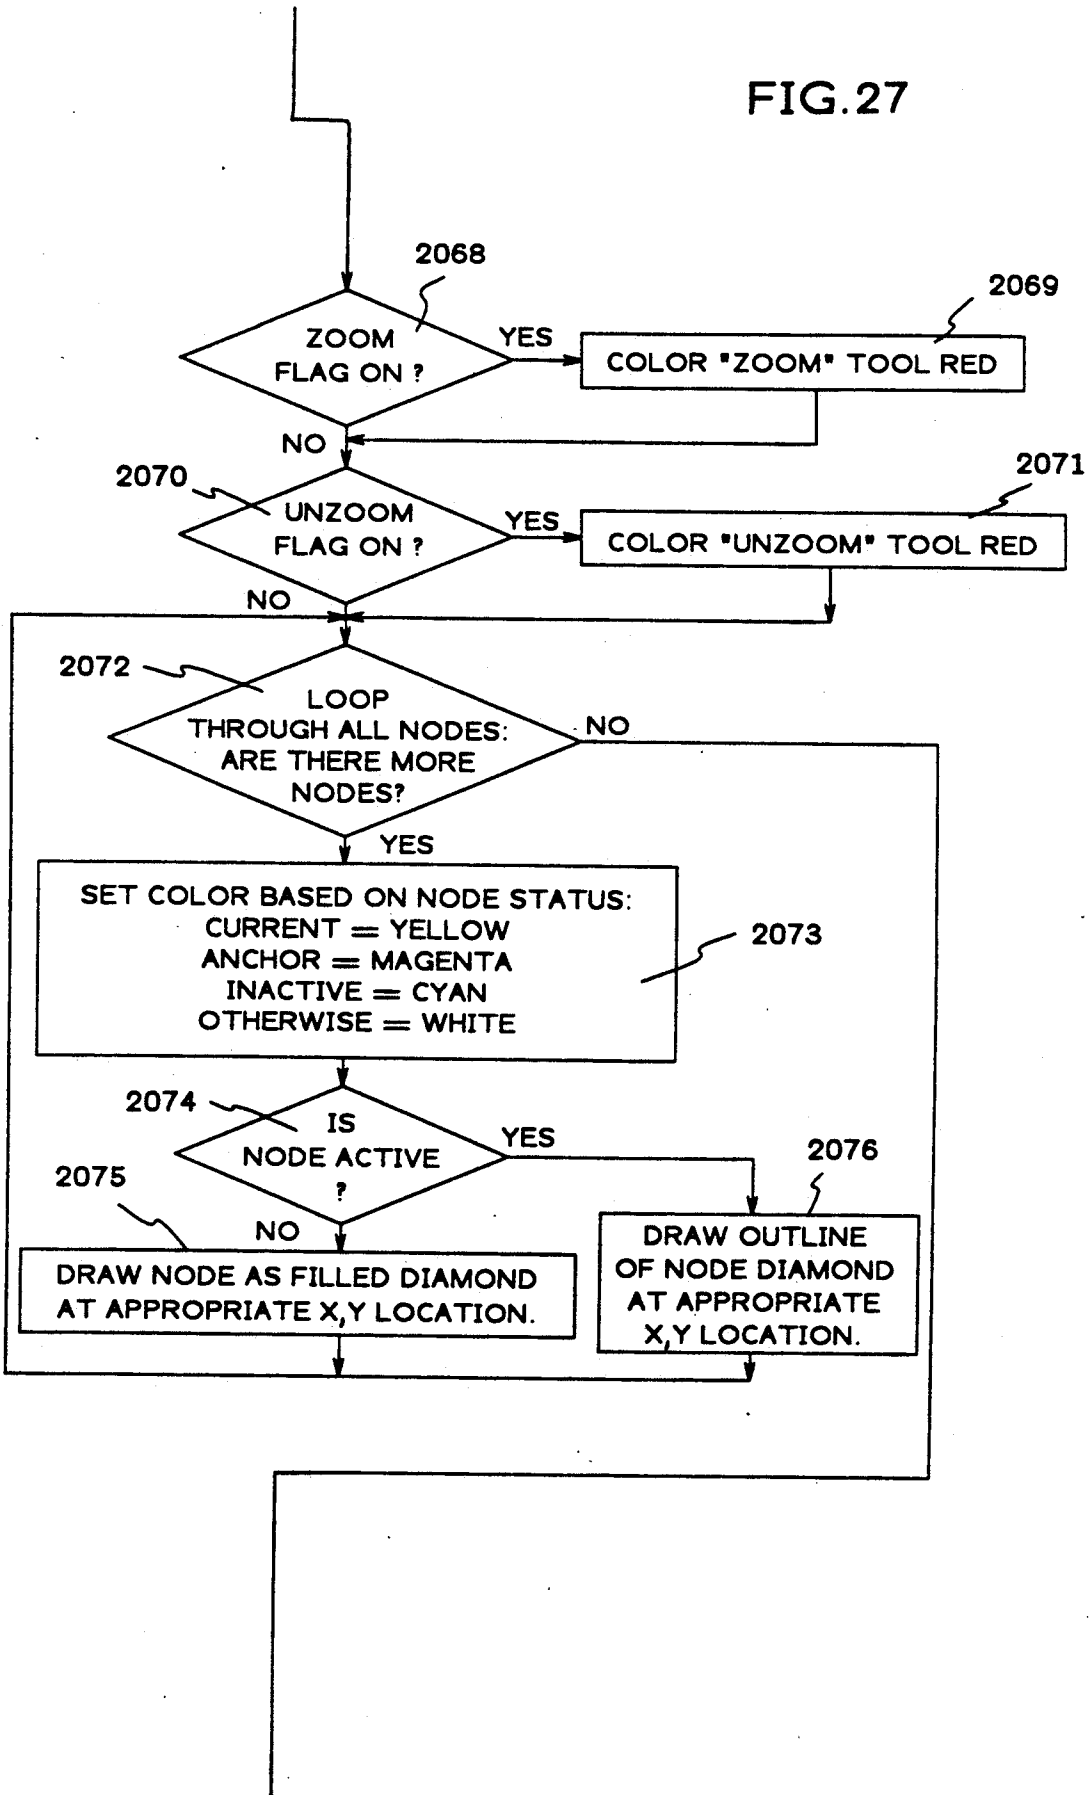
FIG.27

2068

ZOOM FLAG ON ?

YES

2069

COLOR "ZOOM" TOOL RED

NO

2070

UNZOOM FLAG ON ?

YES

2071

COLOR "UNZOOM" TOOL RED

NO

2072

LOOP THROUGH ALL NODES: ARE THERE MORE NODES?

NO

YES

SET COLOR BASED ON NODE STATUS:
CURRENT = YELLOW
ANCHOR = MAGENTA
INACTIVE = CYAN
OTHERWISE = WHITE

2073

2074

IS NODE ACTIVE ?

YES

2076

2075

NO

DRAW NODE AS FILLED DIAMOND AT APPROPRIATE X,Y LOCATION.

DRAW OUTLINE OF NODE DIAMOND AT APPROPRIATE X,Y LOCATION.